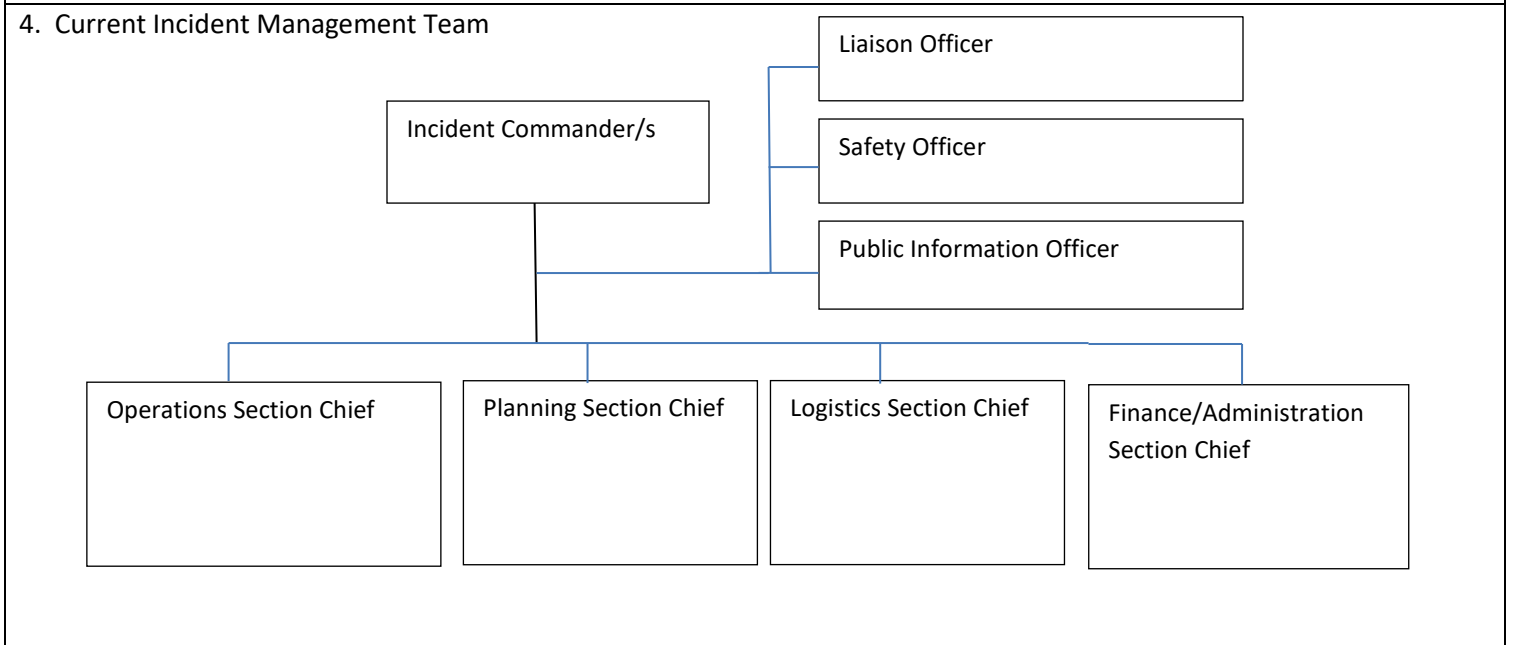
4. Current Incident Management Team

Liaison Officer

Incident Commander/s

Safety Officer

Public Information Officer

Operations Section Chief

Planning Section Chief

Logistics Section Chief

Finance/Administration Section Chief